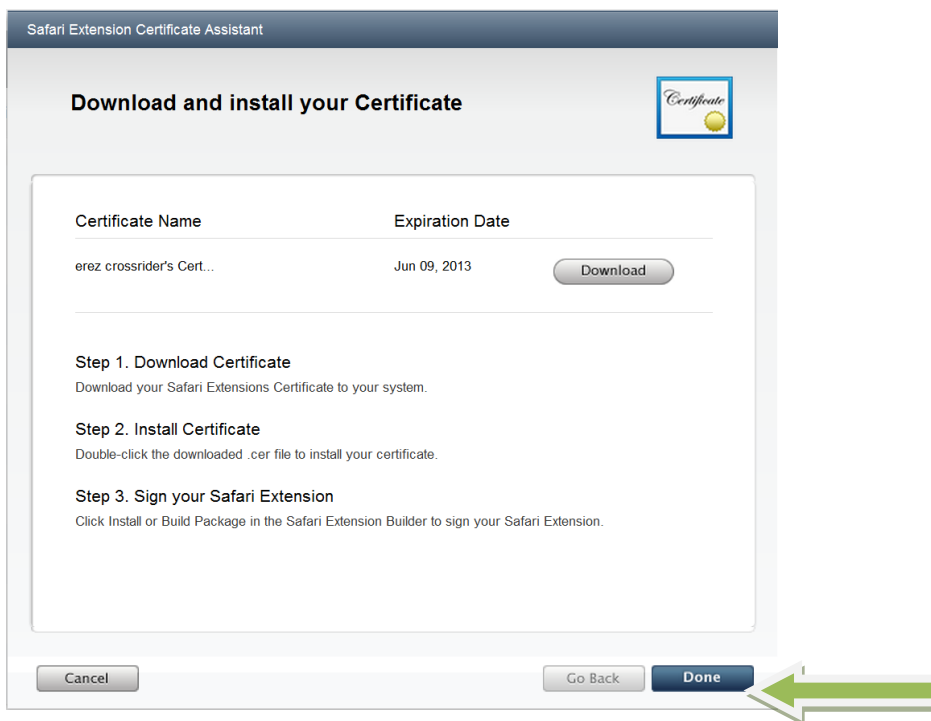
Safari Extension Certificate Assistant

Download and install your Certificate

Certificate

| Certificate Name | Expiration Date | |
|---|---|---|
| erez crossrider's Cert... | Jun 09, 2013 | Download |

Step 1. Download Certificate
Download your Safari Extensions Certificate to your system.

Step 2. Install Certificate
Double-click the downloaded .cer file to install your certificate.

Step 3. Sign your Safari Extension
Click Install or Build Package in the Safari Extension Builder to sign your Safari Extension.

Cancel

Go Back

Done